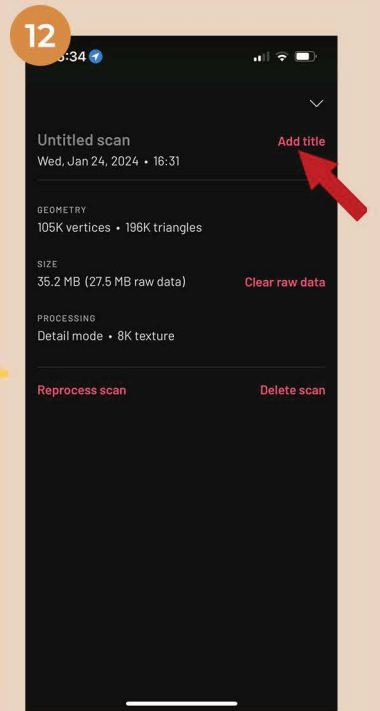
12

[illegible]:34

Untitled scan
Wed, Jan 24, 2024 • 16:31

Add title

GEOMETRY
105K vertices • 196K triangles

SIZE
35.2 MB (27.5 MB raw data)

Clear raw data

PROCESSING
Detail mode • 8K texture

Reprocess scan

Delete scan